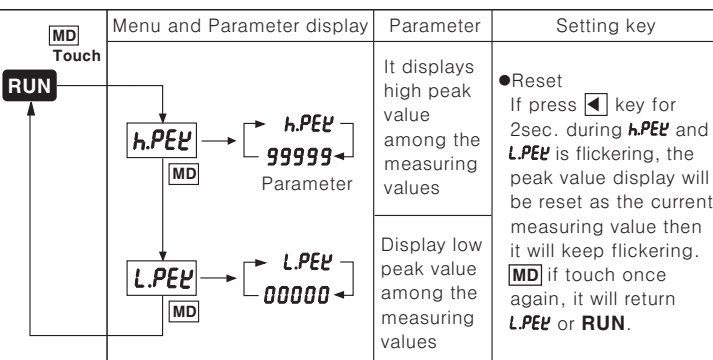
MD Touch

| | Menu and Parameter display | Parameter | Setting key |
|---|---|---|---|
| RUN | h.PEK → h.PEK 99999 Parameter MD | It displays high peak value among the measuring values | ●Reset If press ◀ key for 2sec. during h.PEK and L.PEK is flickering, the peak value display will be reset as the current measuring value then it will keep flickering. MD if touch once again, it will return L.PEK or RUN. |
| | L.PEK → L.PEK 00000 MD | Display low peak value among the measuring values | |